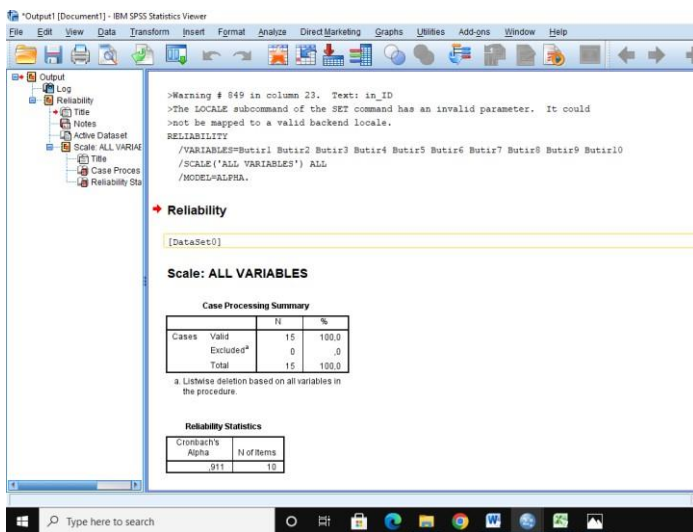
*Output1 [Document1] - IBM SPSS Statistics Viewer

File Edit View Data Transform Insert Format Analyze Direct Marketing Graphs Utilities Add-ons Window Help

Output
Log
Reliability
Title
Notes
Active Dataset
Scale: ALL VARIAE
Title
Case Proces
Reliability Sta

>Warning # 849 in column 23. Text: in_ID
>The LOCALE subcommand of the SET command has an invalid parameter. It could
>not be mapped to a valid backend locale.
RELIABILITY
/VARIABLES=Butir1 Butir2 Butir3 Butir4 Butir5 Butir6 Butir7 Butir8 Butir9 Butir10
/SCALE('ALL VARIABLES') ALL
/MODEL=ALPHA.

Reliability

[DataSet0]

Scale: ALL VARIABLES

Case Processing Summary

| | | N | % |
|---|---|---|---|
| Cases | Valid | 15 | 100,0 |
| | Excluded$^a$ | 0 | ,0 |
| | Total | 15 | 100,0 |

a. Listwise deletion based on all variables in the procedure.

Reliability Statistics

| Cronbach's Alpha | N of Items |
|---|---|
| ,911 | 10 |

Type here to search